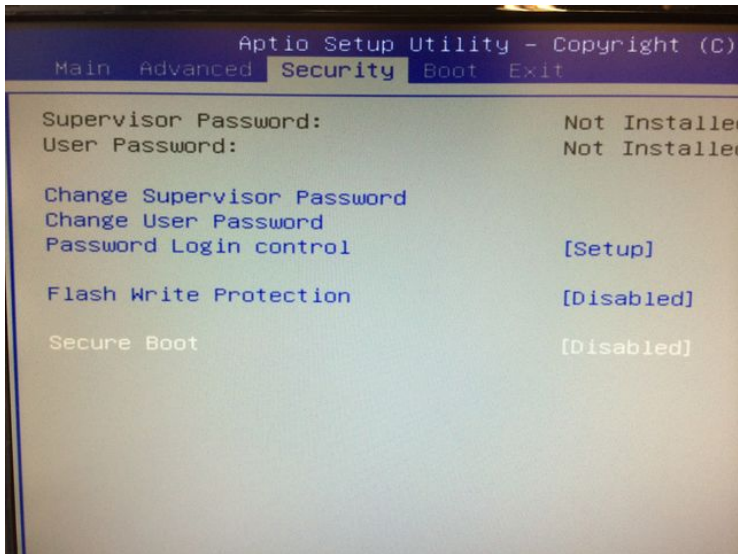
Aptio Setup Utility – Copyright (C)
Main Advanced Security Boot Exit

Supervisor Password: Not Installe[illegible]
User Password: Not Installe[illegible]

Change Supervisor Password
Change User Password
Password Login control [Setup]

Flash Write Protection [Disabled]

Secure Boot [Disabled]